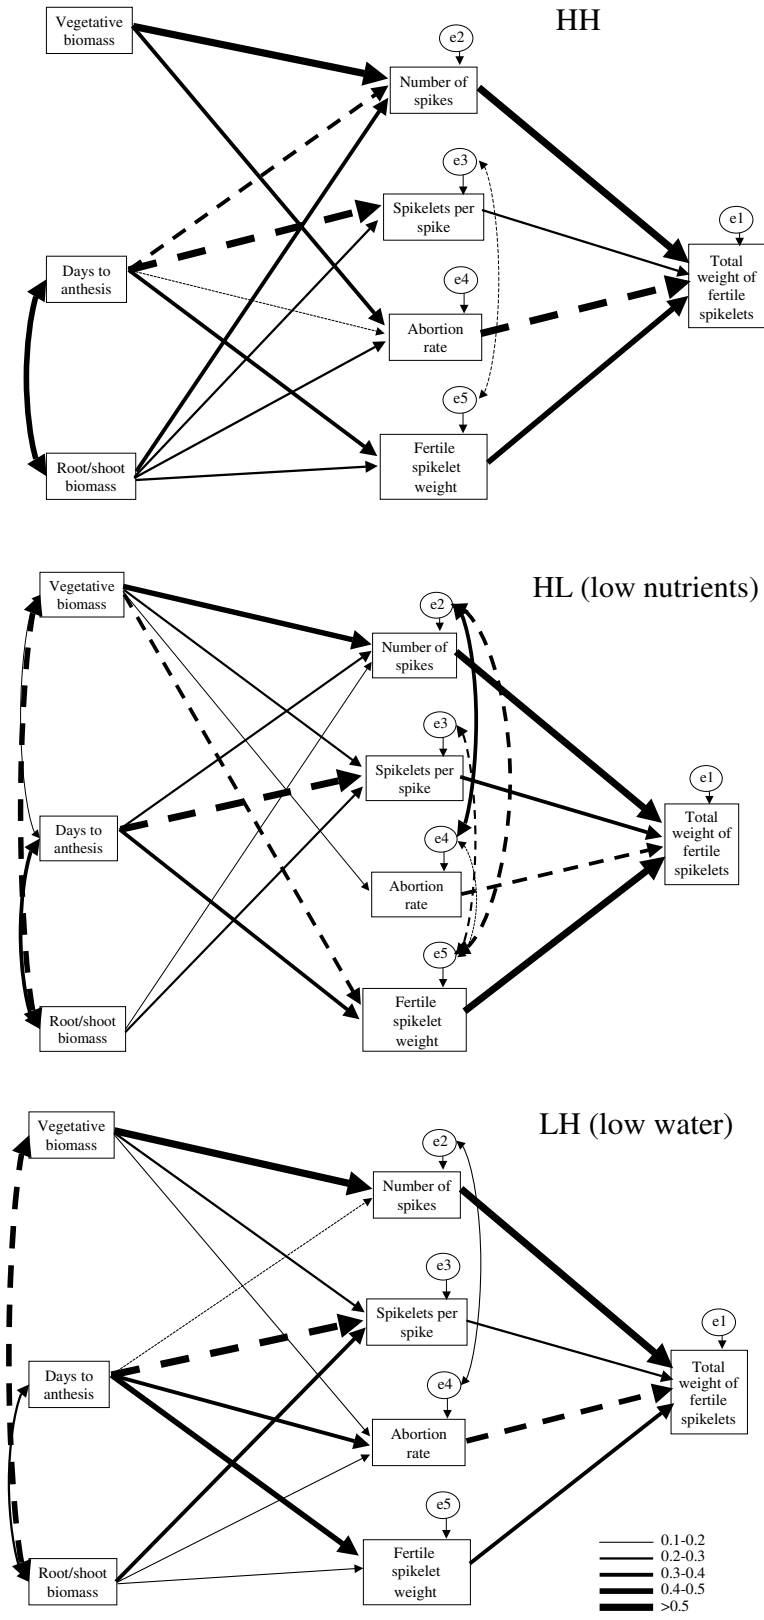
HH

Vegetative biomass

e2

Number of spikes

e3

Spikelets per spike

e1

Total weight of fertile spikelets

Days to anthesis

e4

Abortion rate

e5

Root/shoot biomass

Fertile spikelet weight

HL (low nutrients)

Vegetative biomass

e2

Number of spikes

e3

Spikelets per spike

e1

Total weight of fertile spikelets

Days to anthesis

e4

Abortion rate

e5

Root/shoot biomass

Fertile spikelet weight

LH (low water)

Vegetative biomass

e2

Number of spikes

e3

Spikelets per spike

e1

Total weight of fertile spikelets

Days to anthesis

e4

Abortion rate

e5

Root/shoot biomass

Fertile spikelet weight

0.1-0.2
0.2-0.3
0.3-0.4
0.4-0.5
>0.5